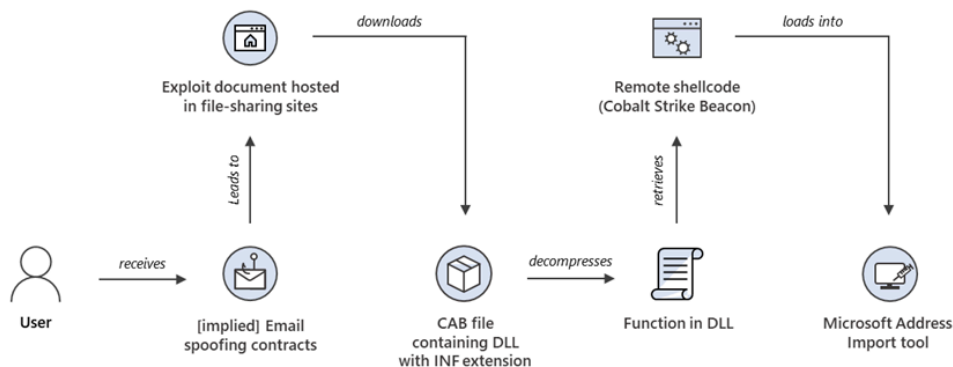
downloads

loads into

Exploit document hosted in file-sharing sites

Remote shellcode (Cobalt Strike Beacon)

Leads to

retrieves

receives

decompresses

User

[implied] Email spoofing contracts

CAB file containing DLL with INF extension

Function in DLL

Microsoft Address Import tool